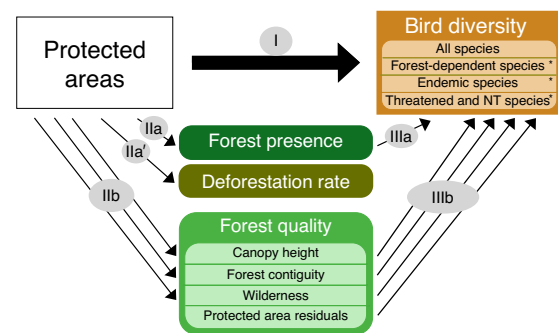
Protected areas

I

Bird diversity
All species
Forest-dependent species *
Endemic species *
Threatened and NT species*

IIa
IIa'
IIb

Forest presence
Deforestation rate

IIIa
IIIb

Forest quality
Canopy height
Forest contiguity
Wilderness
Protected area residuals